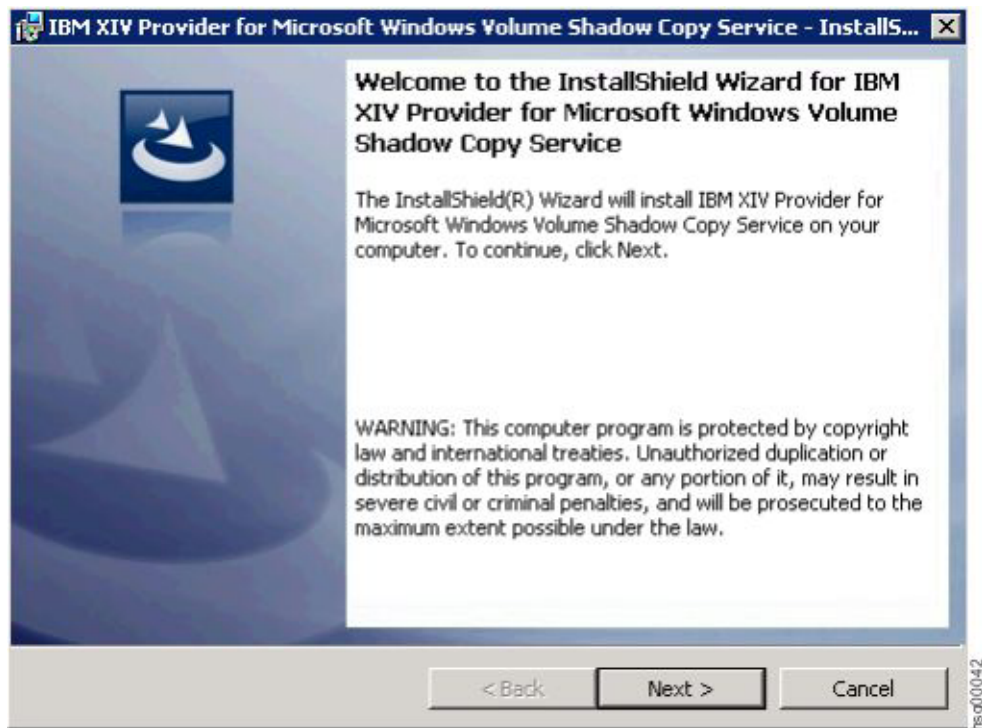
IBM XIV Provider for Microsoft Windows Volume Shadow Copy Service - InstallS...

Welcome to the InstallShield Wizard for IBM XIV Provider for Microsoft Windows Volume Shadow Copy Service

The InstallShield(R) Wizard will install IBM XIV Provider for Microsoft Windows Volume Shadow Copy Service on your computer. To continue, click Next.

WARNING: This computer program is protected by copyright law and international treaties. Unauthorized duplication or distribution of this program, or any portion of it, may result in severe civil or criminal penalties, and will be prosecuted to the maximum extent possible under the law.

< Back

Next >

Cancel

sg00042